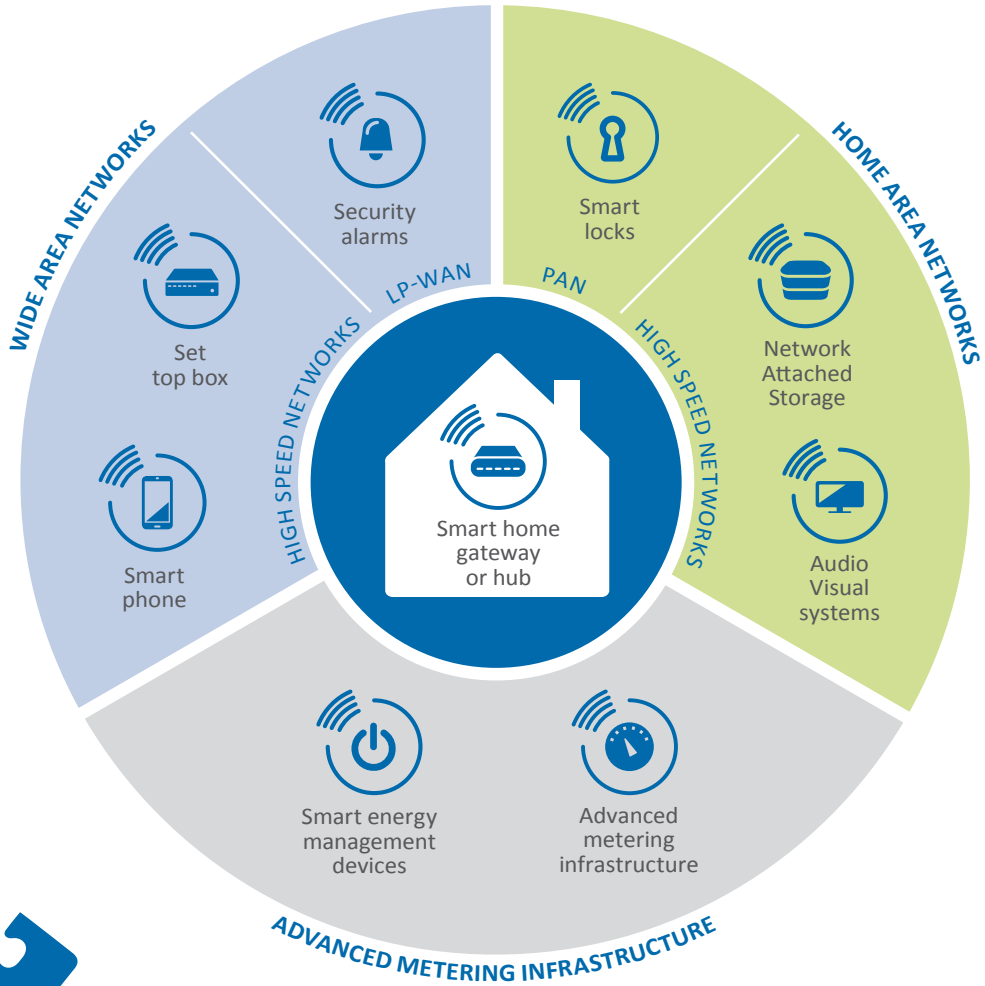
WIDE AREA NETWORKS

Security alarms

LP-WAN

Set top box

HIGH SPEED NETWORKS

Smart phone

Smart locks

PAN

HOME AREA NETWORKS

Network Attached Storage

HIGH SPEED NETWORKS

Audio Visual systems

Smart home gateway or hub

Smart energy management devices

Advanced metering infrastructure

ADVANCED METERING INFRASTRUCTURE